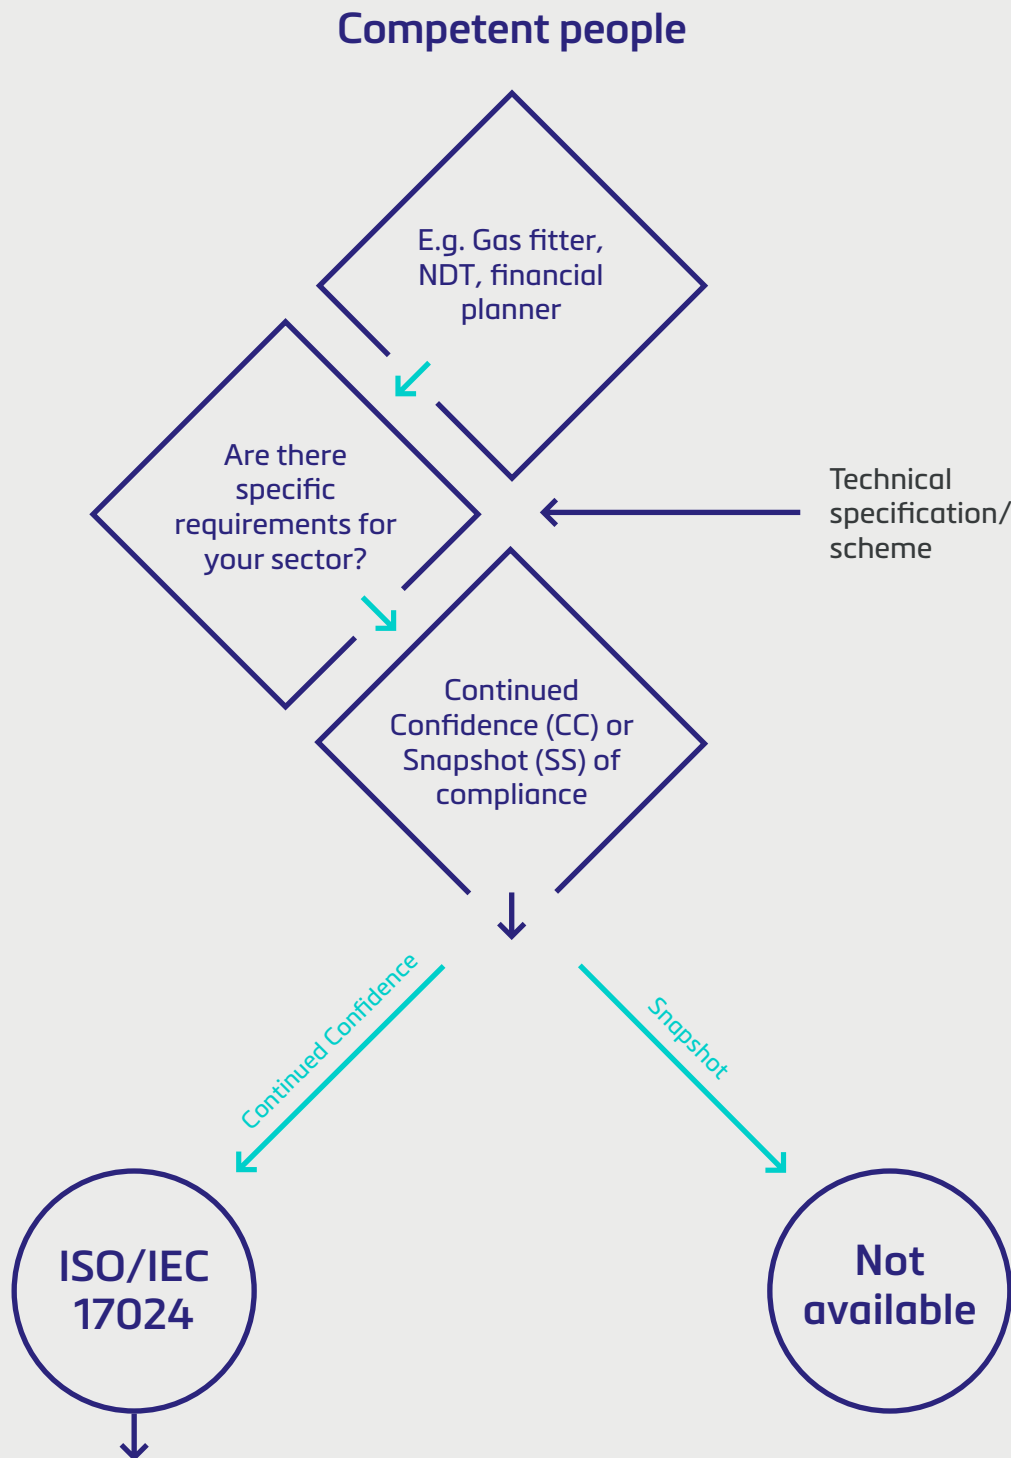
Competent people

E.g. Gas fitter, NDT, financial planner

Are there specific requirements for your sector?

Technical specification/ scheme

Continued Confidence (CC) or Snapshot (SS) of compliance

Continued Confidence

Snapshot

ISO/IEC 17024

Not available